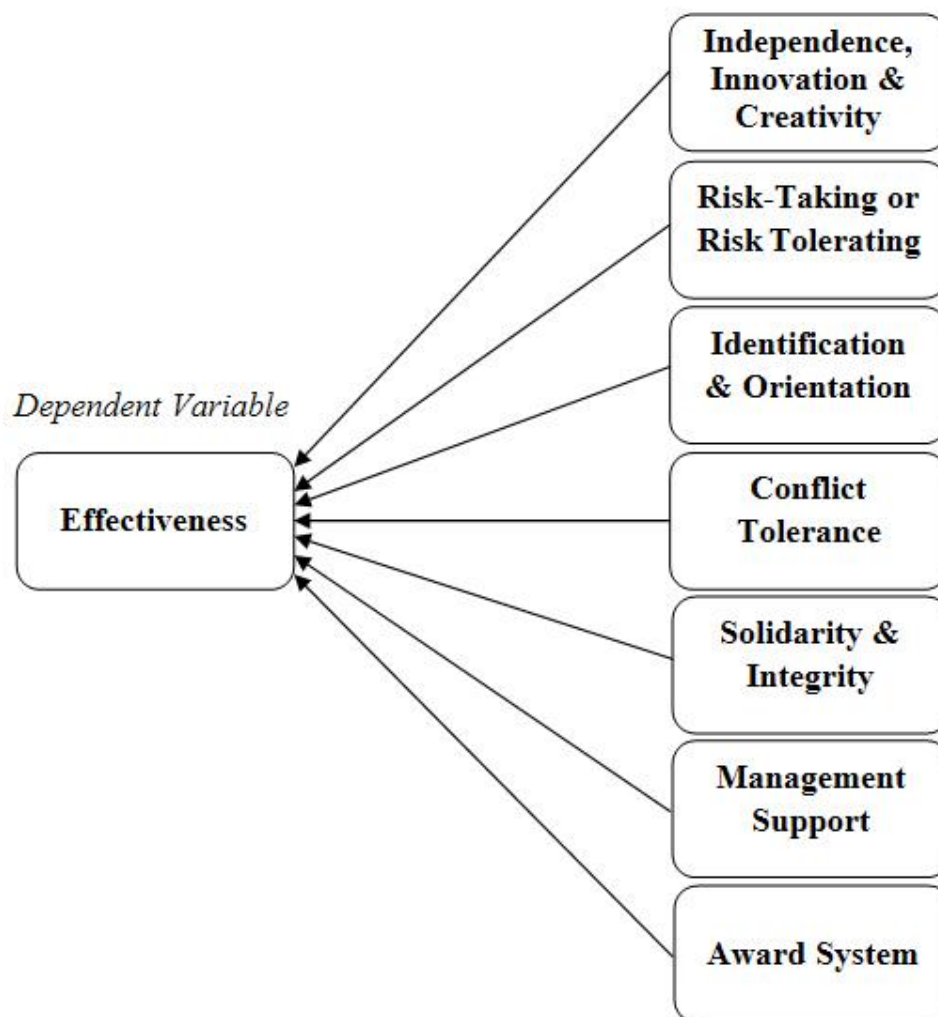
Dependent Variable

Effectiveness

Independence, Innovation & Creativity

Risk-Taking or Risk Tolerating

Identification & Orientation

Conflict Tolerance

Solidarity & Integrity

Management Support

Award System